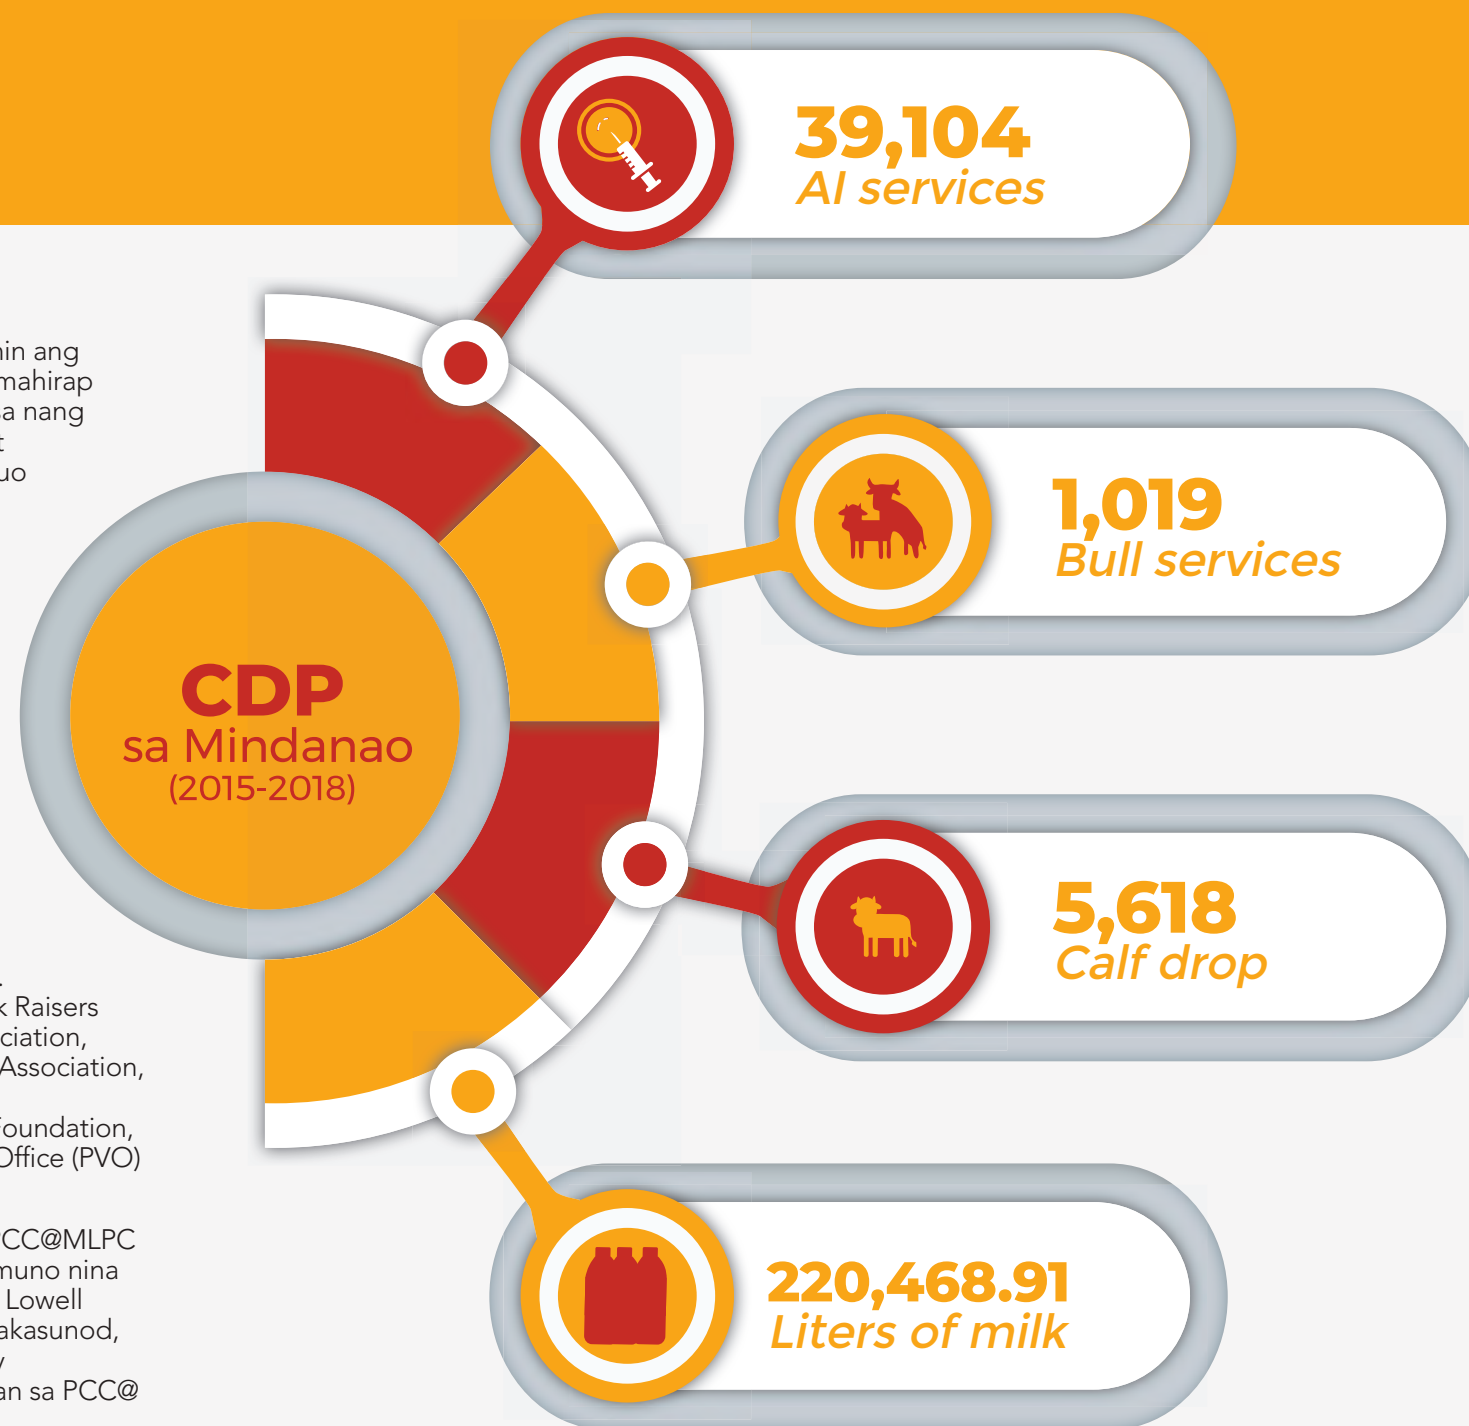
39,104
AI services

in ang
mahirap
a nang
t
uo

1,019
Bull services

CDP
sa Mindanao
(2015-2018)

5,618
Calf drop

k Raisers
ciation,
Association,

oundation,
Office (PVO)

CC@MLPC
muno nina
Lowell
akasunod,

an sa PCC@

220,468.91
Liters of milk